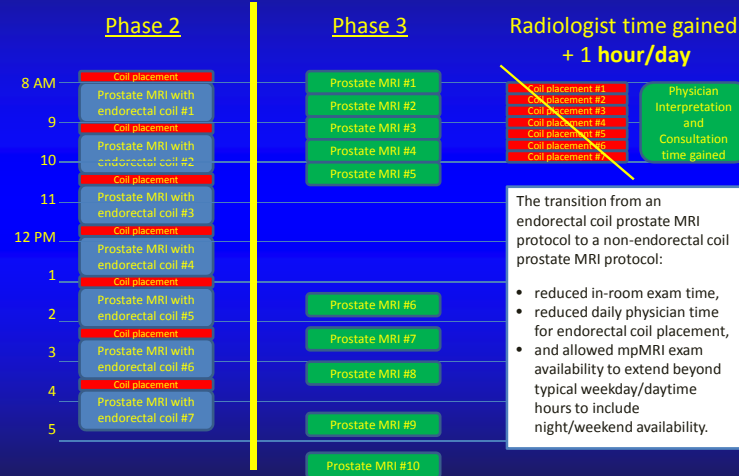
Phase 2

Phase 3

Radiologist time gained + 1 **hour/day**

8 AM
9
10
11
12 PM
1
2
3
4
5

Coil placement
Prostate MRI with endorectal coil #1
Coil placement
Prostate MRI with endorectal coil #2
Coil placement
Prostate MRI with endorectal coil #3
Coil placement
Prostate MRI with endorectal coil #4
Coil placement
Prostate MRI with endorectal coil #5
Coil placement
Prostate MRI with endorectal coil #6
Coil placement
Prostate MRI with endorectal coil #7

Prostate MRI #1
Prostate MRI #2
Prostate MRI #3
Prostate MRI #4
Prostate MRI #5
Prostate MRI #6
Prostate MRI #7
Prostate MRI #8
Prostate MRI #9
Prostate MRI #10

Coil placement #1
Coil placement #2
Coil placement #3
Coil placement #4
Coil placement #5
Coil placement #6
Coil placement #7

Physician Interpretation and Consultation time gained

The transition from an endorectal coil prostate MRI protocol to a non-endorectal coil prostate MRI protocol:

• reduced in-room exam time,
• reduced daily physician time for endorectal coil placement,
• and allowed mpMRI exam availability to extend beyond typical weekday/daytime hours to include night/weekend availability.